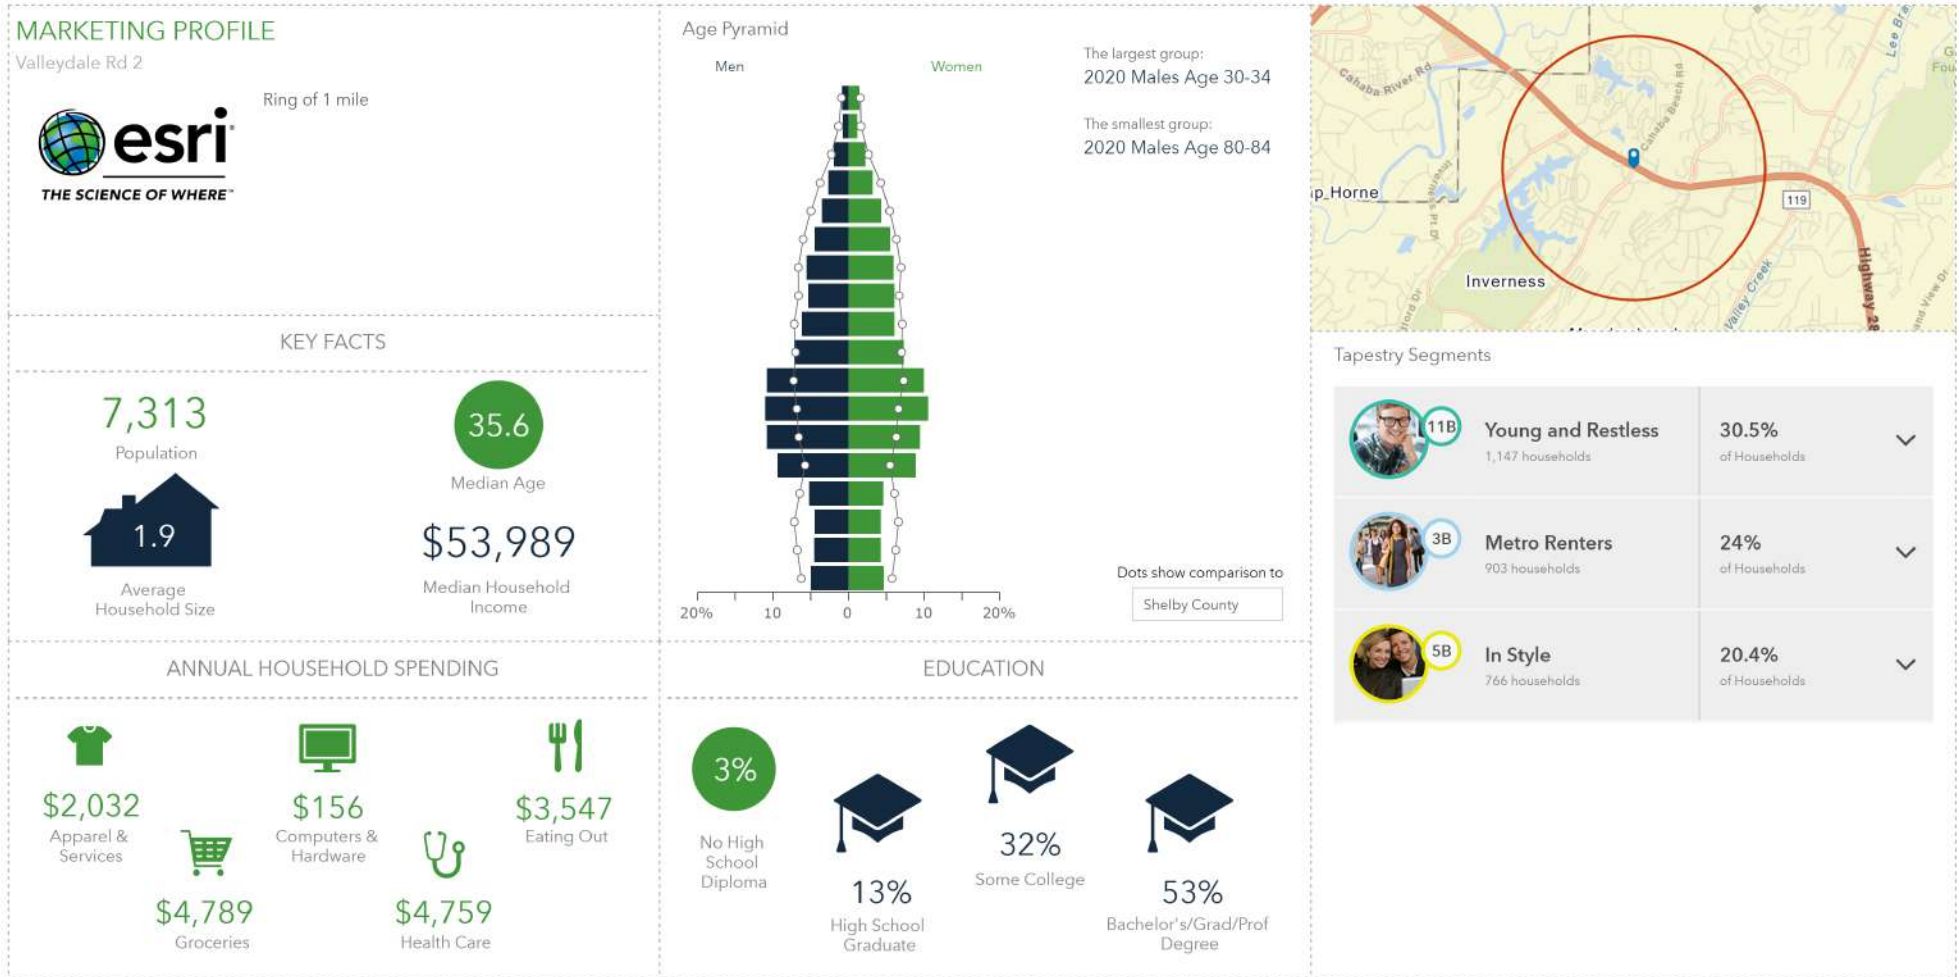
MARKETING PROFILE
Valleydale Rd 2

Ring of 1 mile

esri
THE SCIENCE OF WHERE

Age Pyramid

Men

Women

The largest group:
2020 Males Age 30-34

The smallest group:
2020 Males Age 80-84

20%
10
0
10
20%

Dots show comparison to

Shelby County

Cahaba River Rd
Cahaba Beach Rd
p_Horne
119
Inverness
Valley Creek
Highway 28

Tapestry Segments

11B
Young and Restless
1,147 households
30.5%
of Households

3B
Metro Renters
903 households
24%
of Households

5B
In Style
766 households
20.4%
of Households

KEY FACTS

7,313
Population

35.6
Median Age

1.9
Average Household Size

$53,989
Median Household Income

ANNUAL HOUSEHOLD SPENDING

$2,032
Apparel & Services

$156
Computers & Hardware

$3,547
Eating Out

$4,789
Groceries

$4,759
Health Care

EDUCATION

3%
No High School Diploma

13%
High School Graduate

32%
Some College

53%
Bachelor's/Grad/Prof Degree